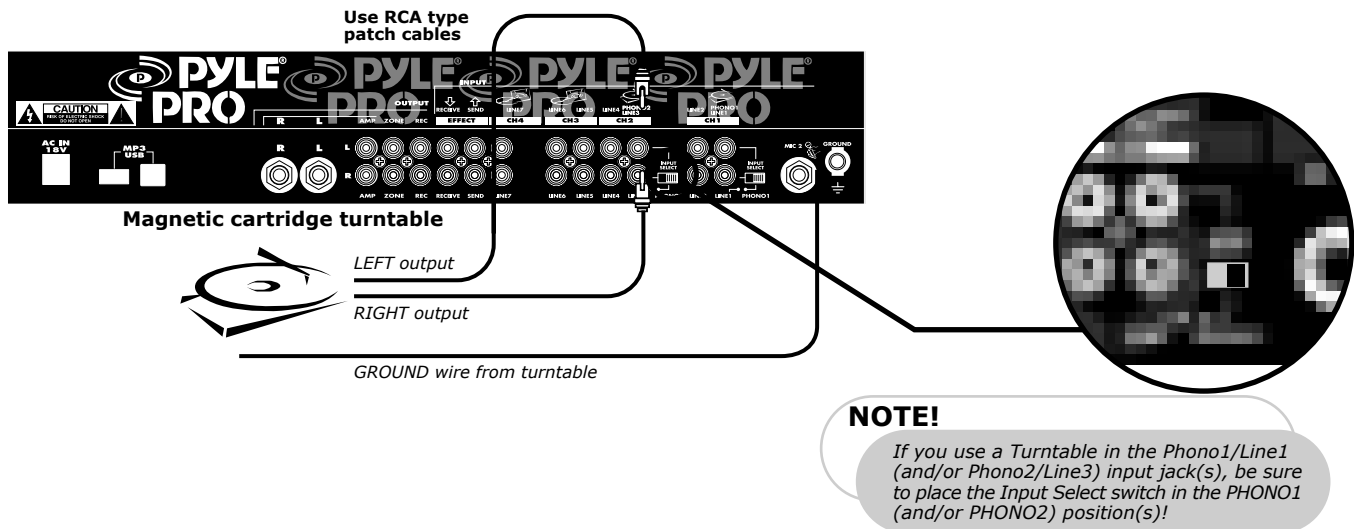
Use RCA type patch cables

PYLE PRO PYLE PRO PYLE PRO PYLE PRO

CAUTION
RISK OF ELECTRIC SHOCK
DO NOT OPEN

OUTPUT
R L
AMP ZONE REC

INPUT
RECEIVE SEND
EFFECT

LINE7
CH4

LINE6 LINE5
CH3

LINE4 PHONO2 LINE3
CH2

LINE2 PHONO1 LINE1
CH1

AC IN 18V

MP3 USB

R L

L
R
AMP ZONE REC RECEIVE SEND LINE7

LINE6 LINE5 LINE4 LI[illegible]

INPUT SELECT

INPUT SELECT

LIN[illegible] LINE1 PHONO1

MIC 2

GROUND

Magnetic cartridge turntable

LEFT output

RIGHT output

GROUND wire from turntable

NOTE!

If you use a Turntable in the Phono1/Line1 (and/or Phono2/Line3) input jack(s), be sure to place the Input Select switch in the PHONO1 (and/or PHONO2) position(s)!